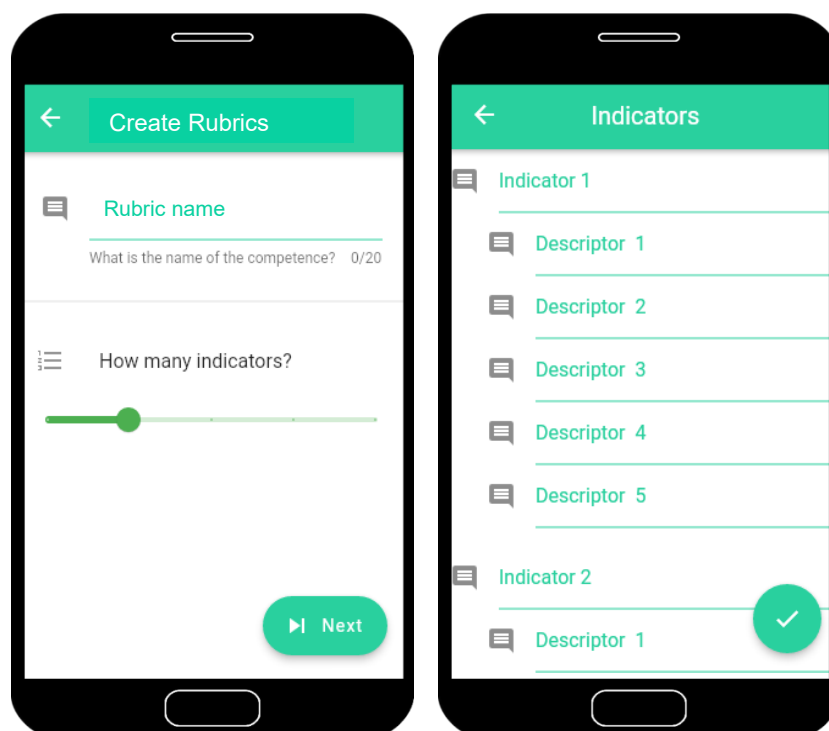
Create Rubrics

Rubric name

What is the name of the competence? 0/20

How many indicators?

Next

Indicators

Indicator 1

Descriptor 1

Descriptor 2

Descriptor 3

Descriptor 4

Descriptor 5

Indicator 2

Descriptor 1